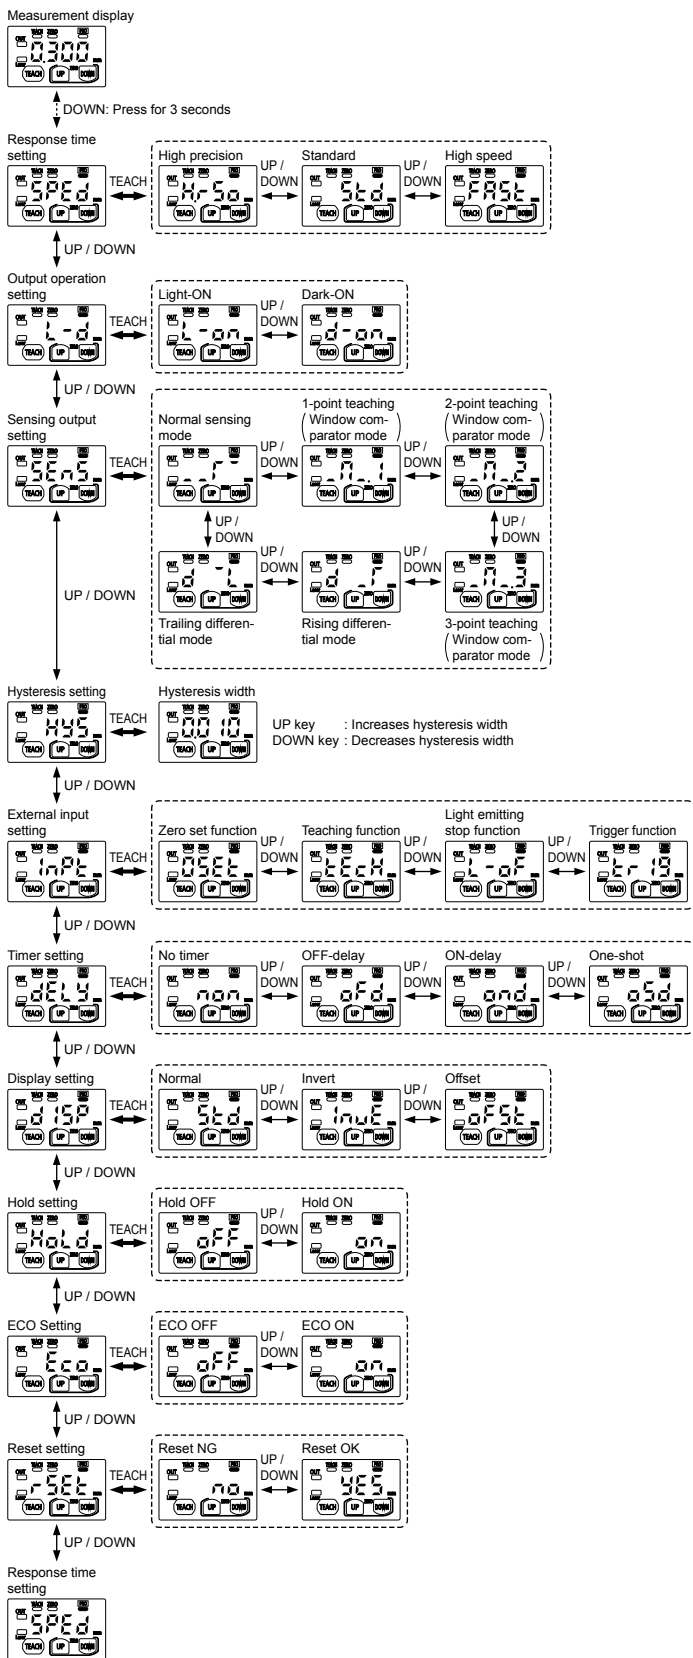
Measurement display

0300

DOWN: Press for 3 seconds

Response time setting

SPEd

TEACH

High precision

Hr5o

UP / DOWN

Standard

Std

UP / DOWN

High speed

FASt

UP / DOWN

Output operation setting

L-d

TEACH

Light-ON

L-on

UP / DOWN

Dark-ON

d-on

UP / DOWN

Sensing output setting

SEnS

TEACH

Normal sensing mode

UP / DOWN

1-point teaching (Window comparator mode)

UP / DOWN

2-point teaching (Window comparator mode)

UP / DOWN

UP / DOWN

UP / DOWN

UP / DOWN

UP / DOWN

Trailing differential mode

Rising differential mode

3-point teaching (Window comparator mode)

Hysteresis setting

HYS

TEACH

Hysteresis width

0010

UP key : Increases hysteresis width
DOWN key : Decreases hysteresis width

UP / DOWN

External input setting

InPt

TEACH

Zero set function

0SEt

UP / DOWN

Teaching function

tEcH

UP / DOWN

Light emitting stop function

L-oF

UP / DOWN

Trigger function

tr19

UP / DOWN

Timer setting

dELY

TEACH

No timer

non

UP / DOWN

OFF-delay

oFd

UP / DOWN

ON-delay

ond

UP / DOWN

One-shot

oSd

UP / DOWN

Display setting

dISP

TEACH

Normal

Std

UP / DOWN

Invert

InvE

UP / DOWN

Offset

oFSt

UP / DOWN

Hold setting

HoLd

TEACH

Hold OFF

oFF

UP / DOWN

Hold ON

on

UP / DOWN

ECO Setting

Eco

TEACH

ECO OFF

oFF

UP / DOWN

ECO ON

on

UP / DOWN

Reset setting

rSEt

TEACH

Reset NG

no

UP / DOWN

Reset OK

YES

UP / DOWN

Response time setting

SPEd